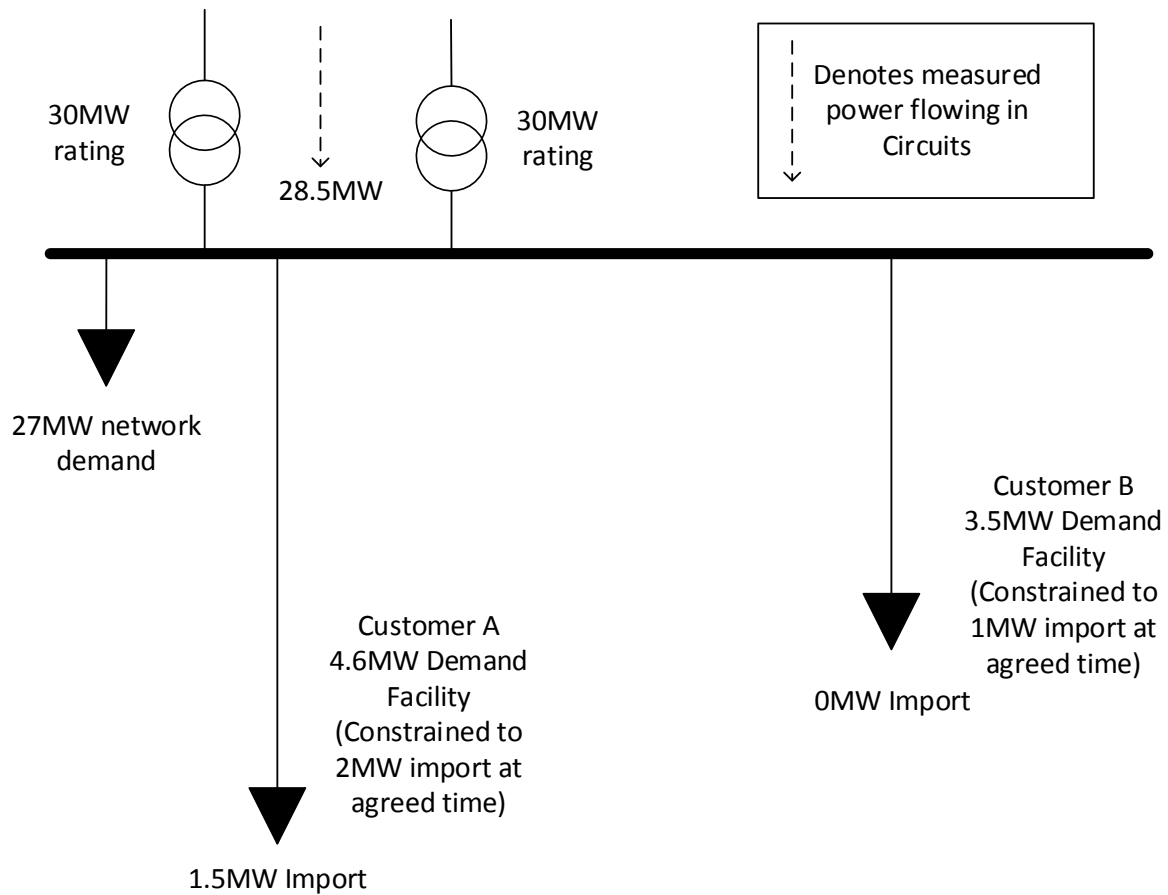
30MW rating

28.5MW

30MW rating

Denotes measured power flowing in Circuits

27MW network demand

Customer A 4.6MW Demand Facility (Constrained to 2MW import at agreed time)

1.5MW Import

Customer B 3.5MW Demand Facility (Constrained to 1MW import at agreed time)

0MW Import